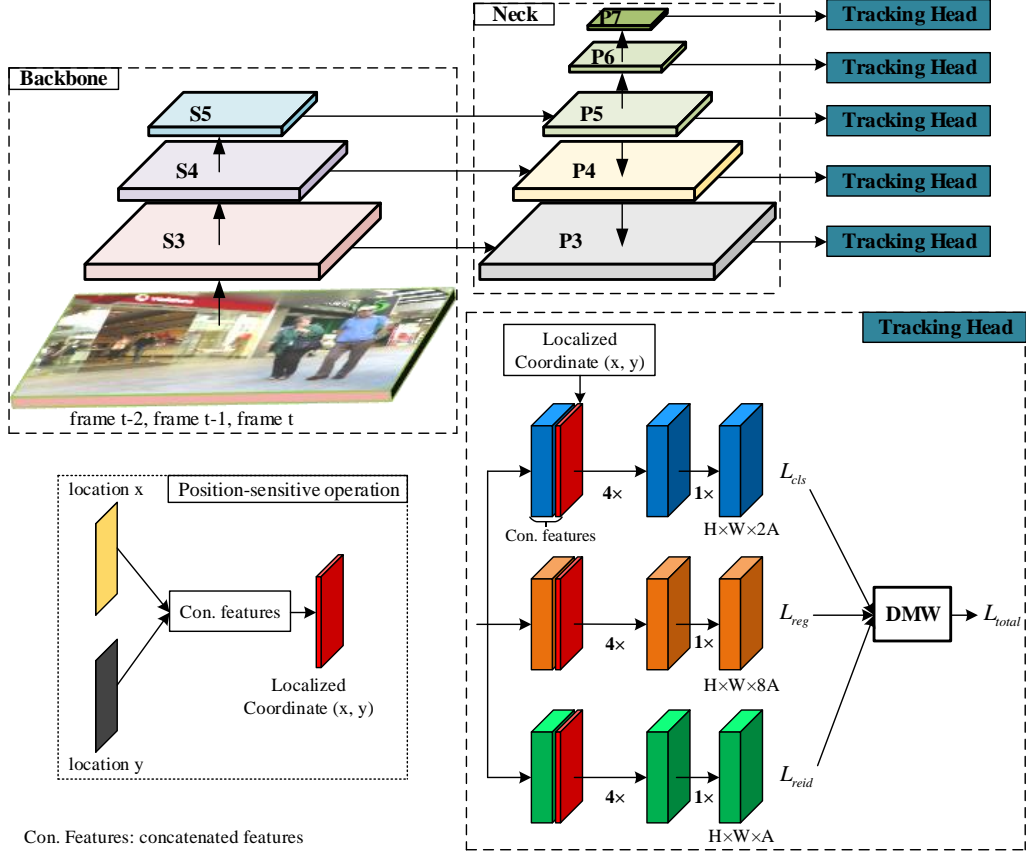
Neck

P7

P6

P5

P4

P3

Tracking Head

Tracking Head

Tracking Head

Tracking Head

Tracking Head

Backbone

S5

S4

S3

frame t-2, frame t-1, frame t

Tracking Head

Localized Coordinate (x, y)

Con. features

4×

1×

H×W×2A

$L_{cls}$

4×

1×

H×W×8A

$L_{reg}$

DMW

$L_{total}$

4×

1×

H×W×A

$L_{reid}$

location x

Position-sensitive operation

Con. features

Localized Coordinate (x, y)

location y

Con. Features: concatenated features